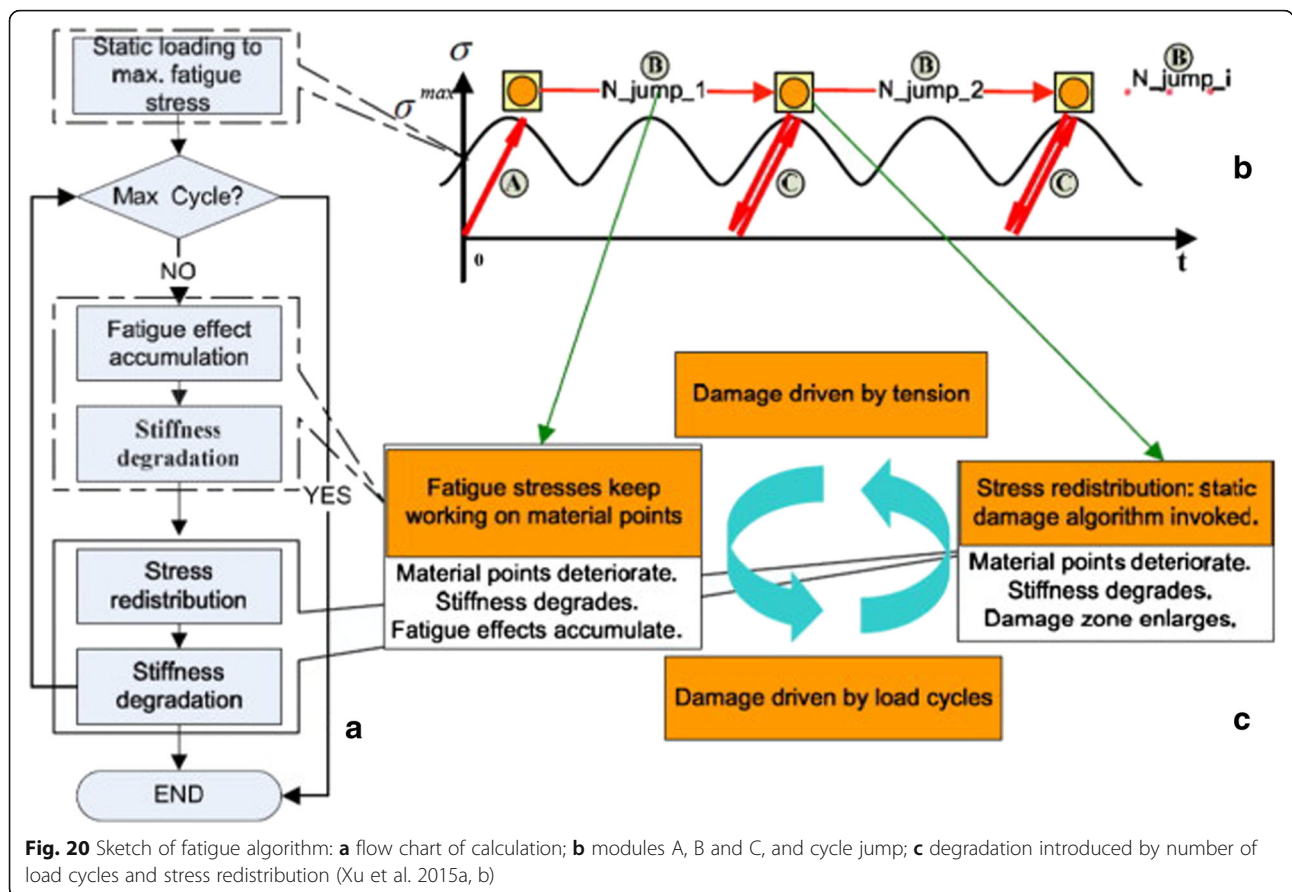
Static loading to max. fatigue stress

Max Cycle?

NO

Fatigue effect accumulation

Stiffness degradation

YES

Stress redistribution

Stiffness degradation

END

a

$\sigma$

$\sigma^{max}$

B

N_jump_1

B

N_jump_2

B

N_jump_i

A

C

C

0

t

b

Damage driven by tension

Fatigue stresses keep working on material points

Material points deteriorate. Stiffness degrades. Fatigue effects accumulate.

Stress redistribution: static damage algorithm invoked.

Material points deteriorate. Stiffness degrades. Damage zone enlarges.

Damage driven by load cycles

c

**Fig. 20** Sketch of fatigue algorithm: **a** flow chart of calculation; **b** modules A, B and C, and cycle jump; **c** degradation introduced by number of load cycles and stress redistribution (Xu et al. 2015a, b)